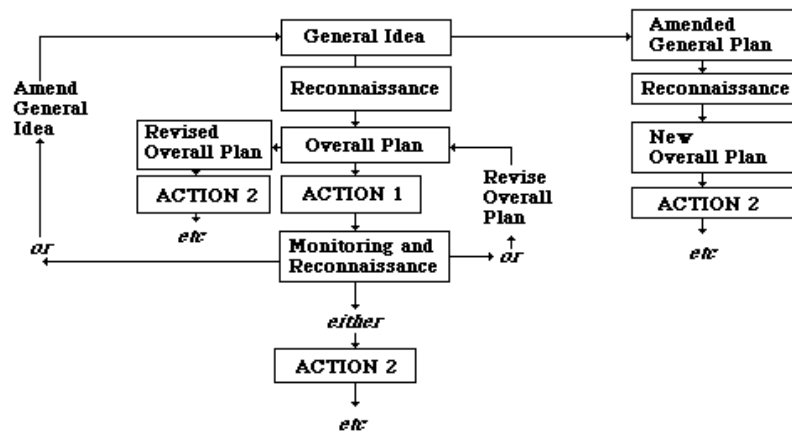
General Idea

Amended General Plan

Amend General Idea

Reconnaissance

Reconnaissance

Revised Overall Plan

Overall Plan

New Overall Plan

ACTION 2

ACTION 1

Revise Overall Plan

ACTION 2

etc

or

Monitoring and Reconnaissance

or

etc

either

ACTION 2

etc